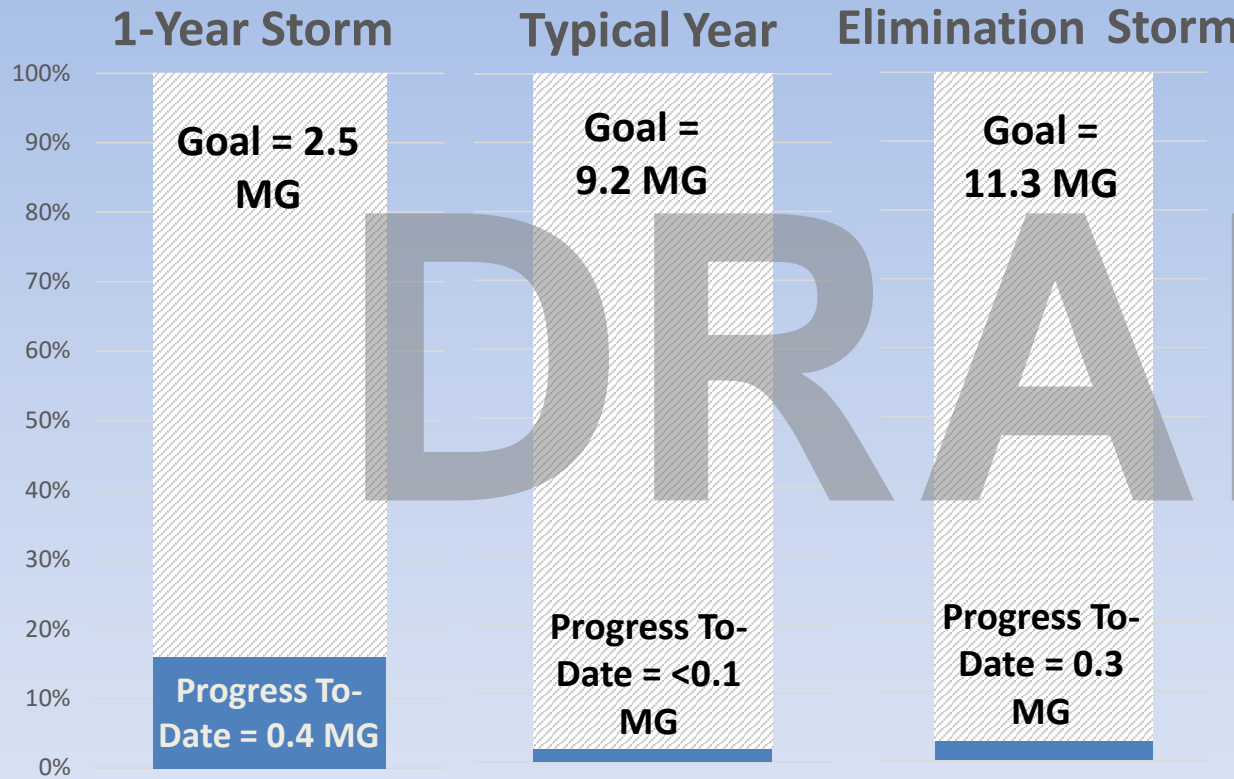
1-Year Storm

Typical Year

Elimination Storm

100%
90%
80%
70%
60%
50%
40%
30%
20%
10%
0%

Goal = 2.5 MG

Progress To-Date = 0.4 MG

Goal = 9.2 MG

Progress To-Date = <0.1 MG

Goal = 11.3 MG

Progress To-Date = 0.3 MG

DRA